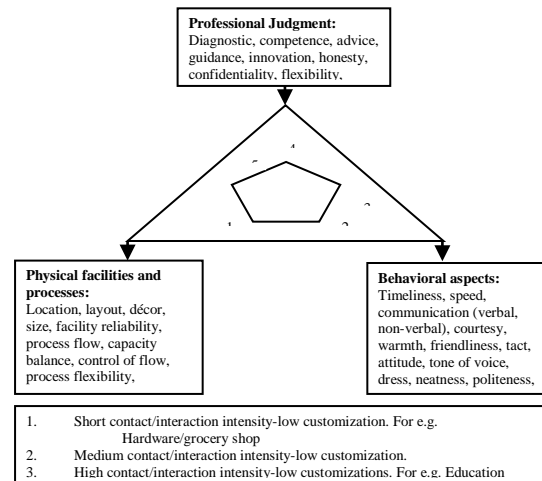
Professional Judgment:
Diagnostic, competence, advice, guidance, innovation, honesty, confidentiality, flexibility,

4
5
3
1
2

Physical facilities and processes:
Location, layout, décor, size, facility reliability, process flow, capacity balance, control of flow, process flexibility,

Behavioral aspects:
Timeliness, speed, communication (verbal, non-verbal), courtesy, warmth, friendliness, tact, attitude, tone of voice, dress, neatness, politeness,

1. Short contact/interaction intensity-low customization. For e.g. Hardware/grocery shop
2. Medium contact/interaction intensity-low customization.
3. High contact/interaction intensity-low customizations. For e.g. Education